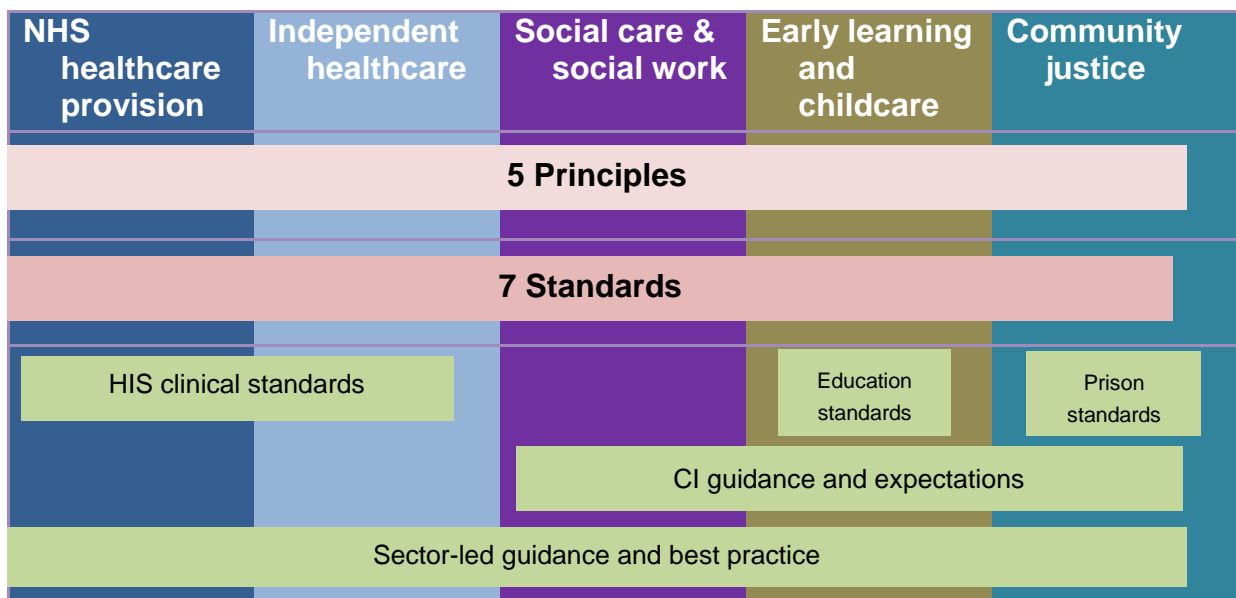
NHS healthcare provision

Independent healthcare

Social care & social work

Early learning and childcare

Community justice

5 Principles

7 Standards

HIS clinical standards

Education standards

Prison standards

CI guidance and expectations

Sector-led guidance and best practice